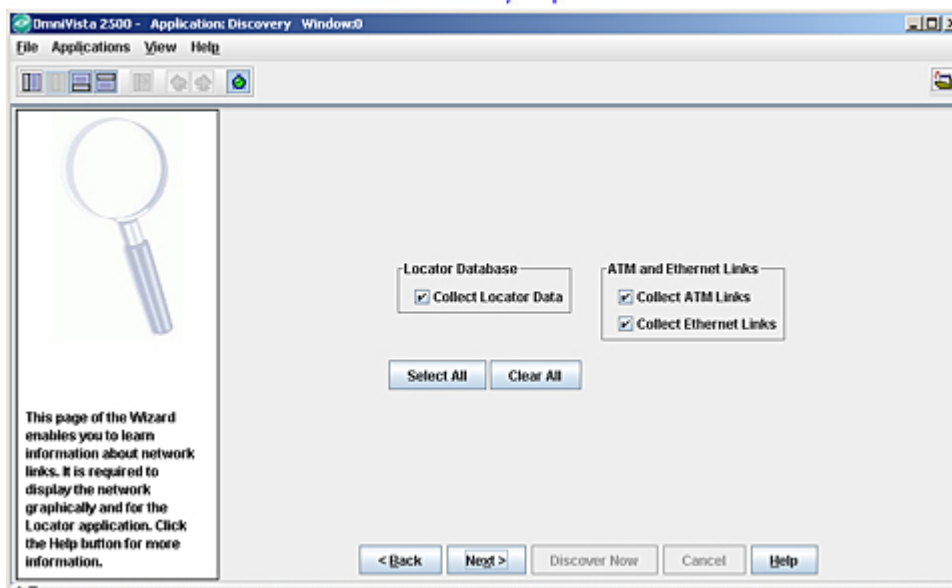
OmniVista 2500 - Application: Discovery Window:0

File Applications View Help

Locator Database

Collect Locator Data

ATM and Ethernet Links

Collect ATM Links

Collect Ethernet Links

Select All

Clear All

This page of the Wizard enables you to learn information about network links. It is required to display the network graphically and for the Locator application. Click the Help button for more information.

< Back

Next >

Discover Now

Cancel

Help